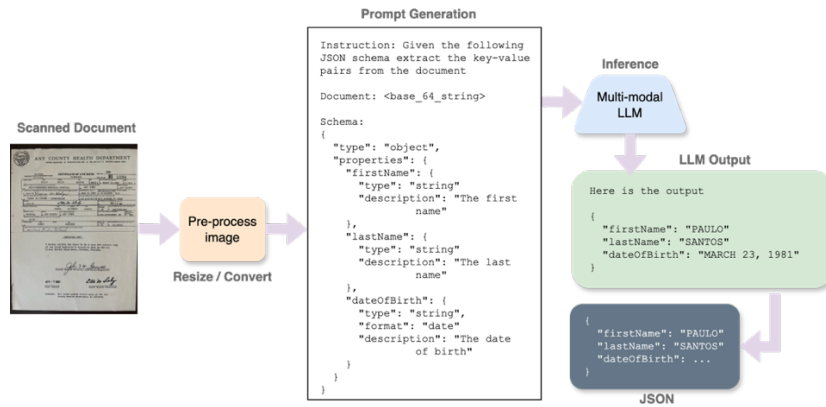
Scanned Document

ANY COUNTY HEALTH DEPARTMENT

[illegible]

Pre-process image

Resize / Convert

Prompt Generation

Instruction: Given the following JSON schema extract the key-value pairs from the document

Document: <base_64_string>

Schema:
{
  "type": "object",
  "properties": {
    "firstName": {
      "type": "string"
      "description": "The first name"
    },
    "lastName": {
      "type": "string"
      "description": "The last name"
    },
    "dateOfBirth": {
      "type": "string",
      "format": "date"
      "description": "The date of birth"
    }
  }
}

Inference

Multi-modal LLM

LLM Output

Here is the output

{
  "firstName": "PAULO"
  "lastName": "SANTOS"
  "dateOfBirth": "MARCH 23, 1981"
}

{
  "firstName": "PAULO"
  "lastName": "SANTOS"
  "dateOfBirth": ...
}

JSON